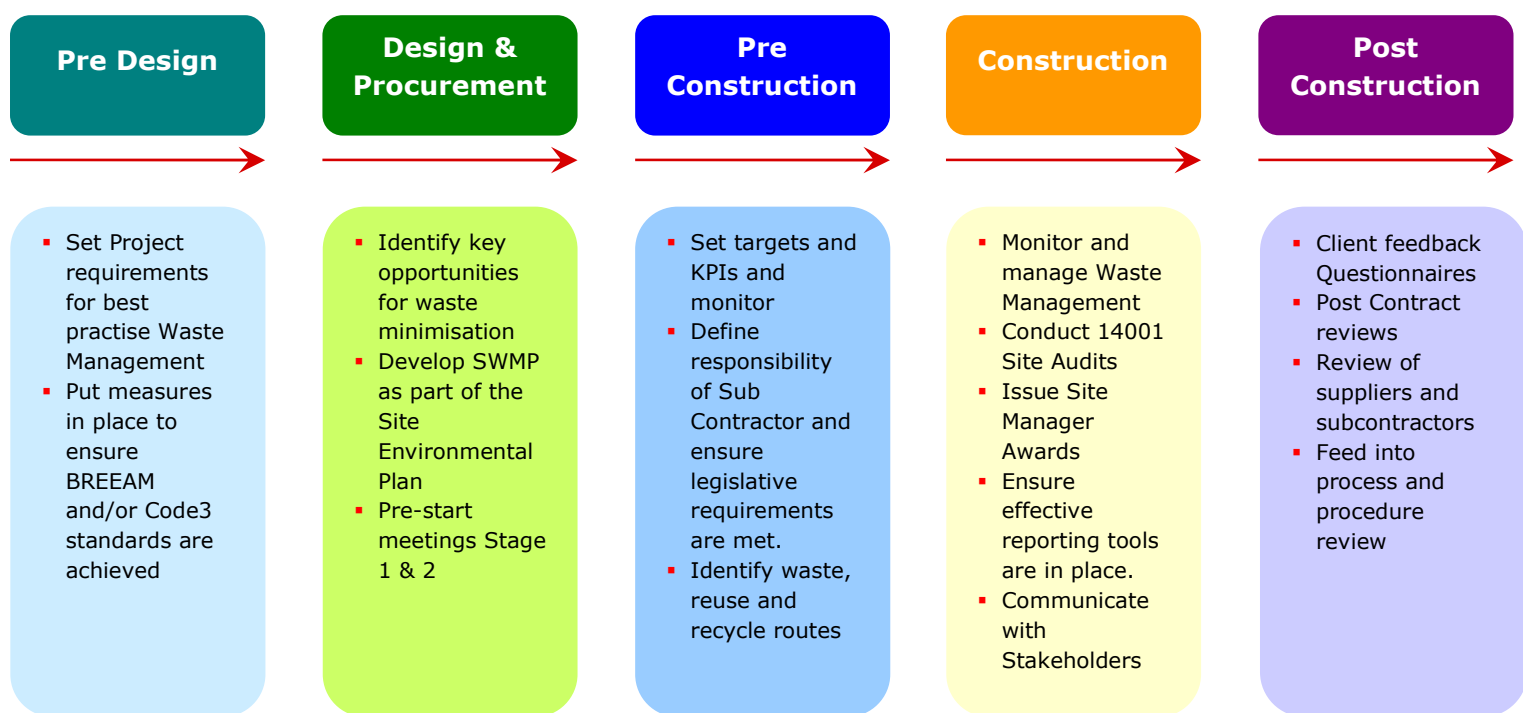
Pre Design

- Set Project requirements for best practise Waste Management
- Put measures in place to ensure BREEAM and/or Code3 standards are achieved

Design & Procurement

- Identify key opportunities for waste minimisation
- Develop SWMP as part of the Site Environmental Plan
- Pre-start meetings Stage 1 & 2

Pre Construction

- Set targets and KPIs and monitor
- Define responsibility of Sub Contractor and ensure legislative requirements are met.
- Identify waste, reuse and recycle routes

Construction

- Monitor and manage Waste Management
- Conduct 14001 Site Audits
- Issue Site Manager Awards
- Ensure effective reporting tools are in place.
- Communicate with Stakeholders

Post Construction

- Client feedback Questionnaires
- Post Contract reviews
- Review of suppliers and subcontractors
- Feed into process and procedure review